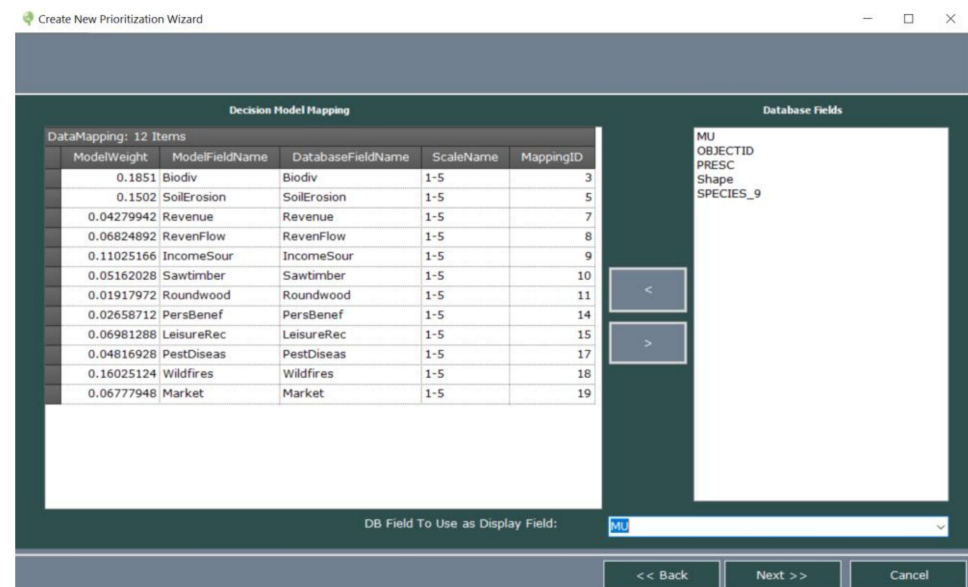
Create New Prioritization Wizard

Decision Model Mapping

DataMapping: 12 Items

| ModelWeight | ModelFieldName | DatabaseFieldName | ScaleName | MappingID |
|---|---|---|---|---|
| 0.1851 | Biodiv | Biodiv | 1-5 | 3 |
| 0.1502 | SoilErosion | SoilErosion | 1-5 | 5 |
| 0.04279942 | Revenue | Revenue | 1-5 | 7 |
| 0.06824892 | RevenFlow | RevenFlow | 1-5 | 8 |
| 0.11025166 | IncomeSour | IncomeSour | 1-5 | 9 |
| 0.05162028 | Sawtimber | Sawtimber | 1-5 | 10 |
| 0.01917972 | Roundwood | Roundwood | 1-5 | 11 |
| 0.02658712 | PersBenef | PersBenef | 1-5 | 14 |
| 0.06981288 | LeisureRec | LeisureRec | 1-5 | 15 |
| 0.04816928 | PestDiseas | PestDiseas | 1-5 | 17 |
| 0.16025124 | Wildfires | Wildfires | 1-5 | 18 |
| 0.06777948 | Market | Market | 1-5 | 19 |

<

>

Database Fields

MU
OBJECTID
PRESC
Shape
SPECIES_9

DB Field To Use as Display Field:

MU

<< Back

Next >>

Cancel